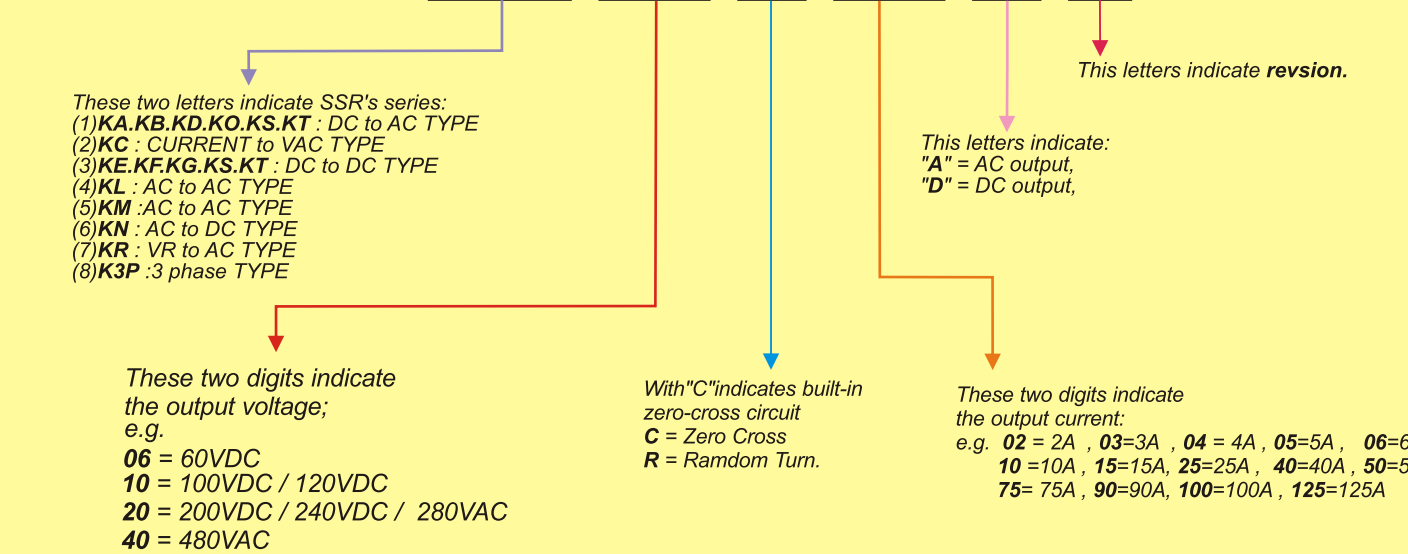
This letters indicate **revsion.**

These two letters indicate SSR's series:
(1)**KA.KB.KD.KO.KS.KT** : DC to AC TYPE
(2)**KC** : CURRENT to VAC TYPE
(3)**KE.KF.KG.KS.KT** : DC to DC TYPE
(4)**KL** : AC to AC TYPE
(5)**KM** :AC to AC TYPE
(6)**KN** : AC to DC TYPE
(7)**KR** : VR to AC TYPE
(8)**K3P** :3 phase TYPE

This letters indicate:
**"A"** = AC output,
**"D"** = DC output,

These two digits indicate the output voltage;
e.g.
**06** = 60VDC
**10** = 100VDC / 120VDC
**20** = 200VDC / 240VDC / 280VAC
**40** = 480VAC

With"C"indicates built-in zero-cross circuit
**C** = Zero Cross
**R** = Ramdom Turn.

These two digits indicate the output current:
e.g. **02** = 2A , **03**=3A , **04** = 4A , **05**=5A , **06**=6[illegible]
**10** =10A , **15**=15A, **25**=25A , **40**=40A , **50**=5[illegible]
**75**= 75A , **90**=90A, **100**=100A , **125**=125A